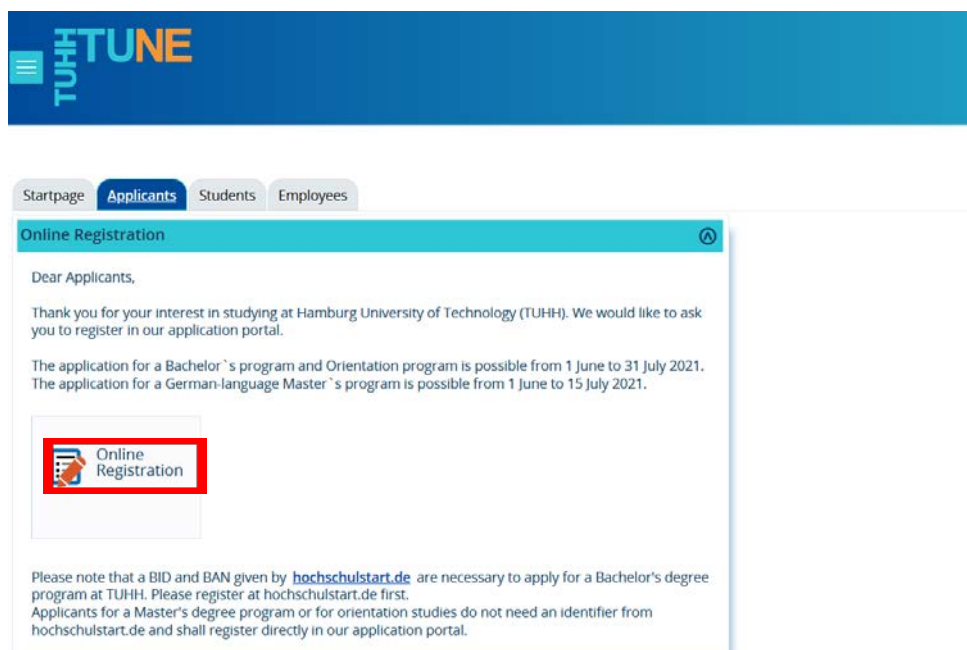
TUHH TUNE

Startpage Applicants Students Employees

Online Registration

Dear Applicants,

Thank you for your interest in studying at Hamburg University of Technology (TUHH). We would like to ask you to register in our application portal.

The application for a Bachelor`s program and Orientation program is possible from 1 June to 31 July 2021.
The application for a German-language Master`s program is possible from 1 June to 15 July 2021.

Online Registration

Please note that a BID and BAN given by hochschulstart.de are necessary to apply for a Bachelor's degree program at TUHH. Please register at hochschulstart.de first.
Applicants for a Master's degree program or for orientation studies do not need an identifier from hochschulstart.de and shall register directly in our application portal.